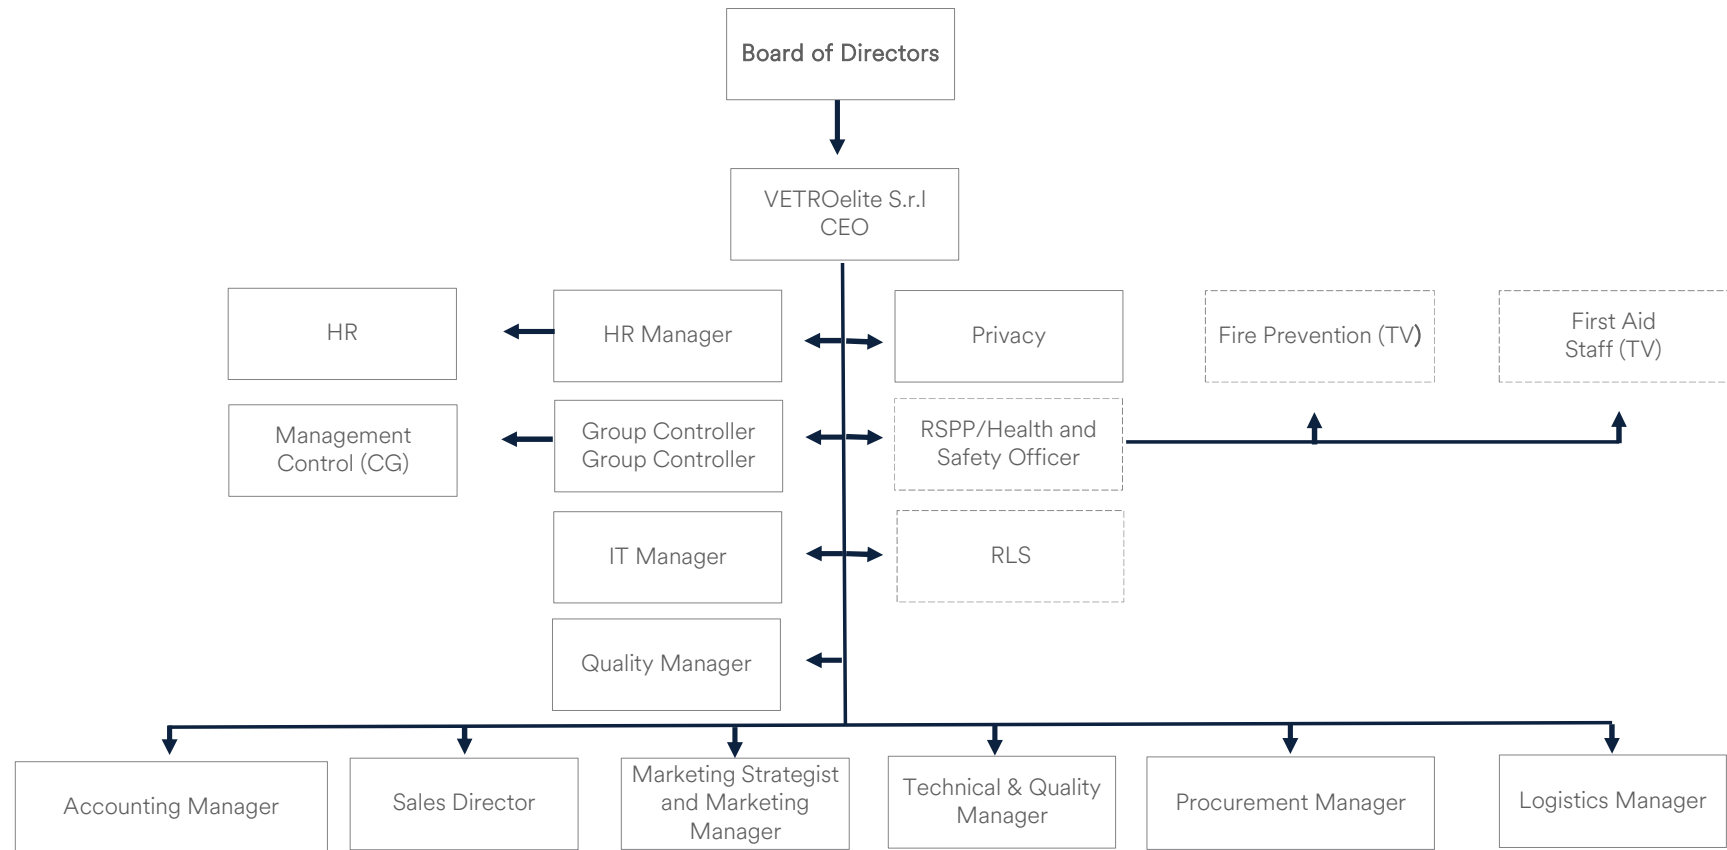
Board of Directors

VETROelite S.r.l
CEO

HR

HR Manager

Privacy

Fire Prevention (TV)

First Aid Staff (TV)

Management Control (CG)

Group Controller Group Controller

RSPP/Health and Safety Officer

IT Manager

RLS

Quality Manager

Accounting Manager

Sales Director

Marketing Strategist and Marketing Manager

Technical & Quality Manager

Procurement Manager

Logistics Manager